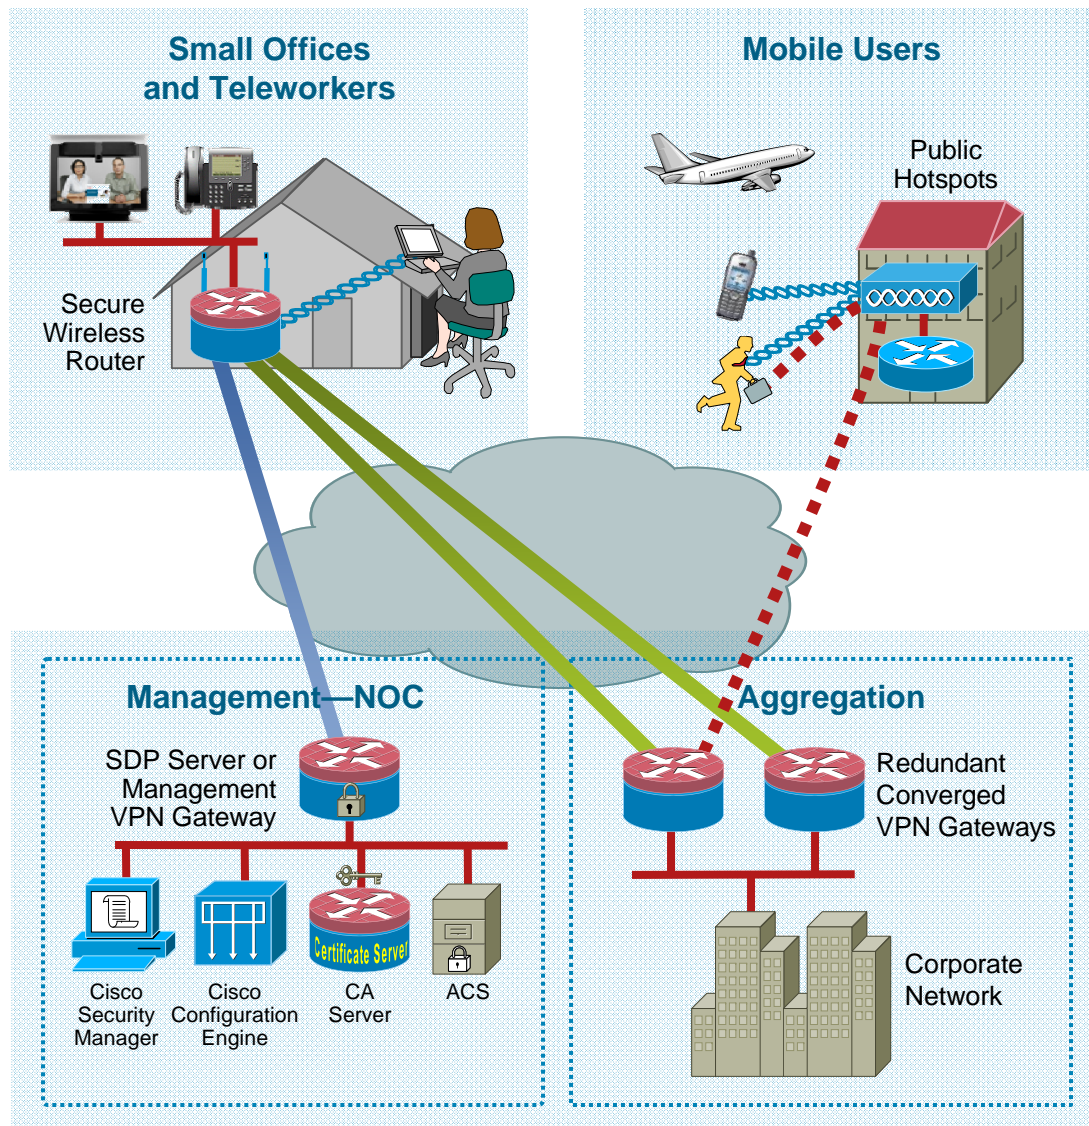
Small Offices and Teleworkers

Mobile Users

Public Hotspots

Secure Wireless Router

Management—NOC

SDP Server or Management VPN Gateway

Aggregation

Redundant Converged VPN Gateways

Certificate Server

Cisco Security Manager

Cisco Configuration Engine

CA Server

ACS

Corporate Network